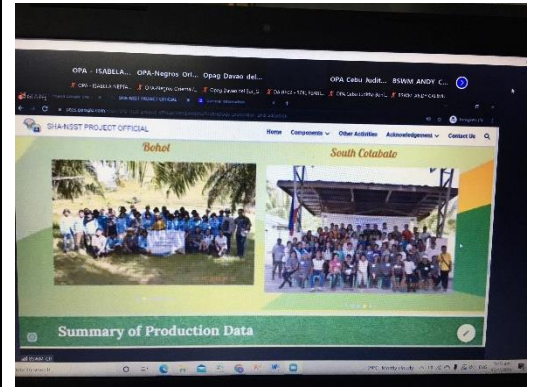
OPA - ISABELA... OPA-Negros Ori... Opag Davao del... OPA Cebu Audit... BSWM ANDY C...

OPA - ISABELA NEFRA... OPA-Negros Oriental... Opag Davao del Sur_5... OA RFO 2 - NTBL RIVER... OPA Cebu Audit Report... BSWM ANDY CALALA...

SHA-NSST PROJECT OFFICIAL

Home Components Other Activities Acknowledgement Contact Us

Bohol

South Cotabato

Summary of Production Data